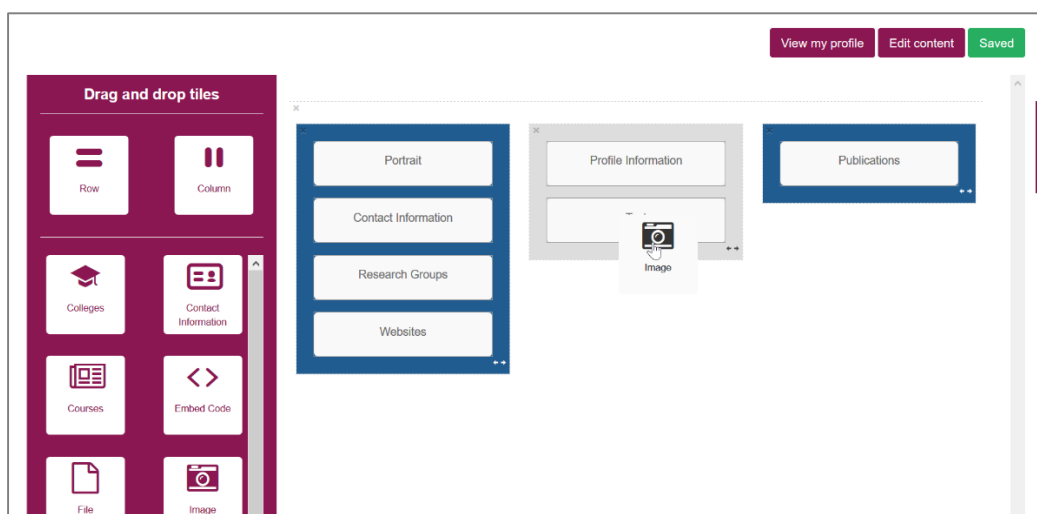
View my profile
Edit content
Saved

Drag and drop tiles

Row
Column

Colleges
Contact Information
Courses
Embed Code
File
Image

Portrait
Contact Information
Research Groups
Websites

Profile Information
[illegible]
Image

Publications